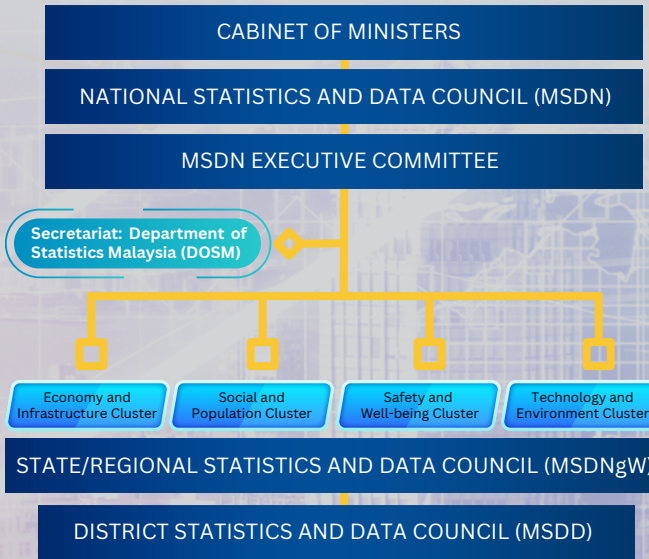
CABINET OF MINISTERS

NATIONAL STATISTICS AND DATA COUNCIL (MSDN)

MSDN EXECUTIVE COMMITTEE

Secretariat: Department of Statistics Malaysia (DOSM)

Economy and Infrastructure Cluster

Social and Population Cluster

Safety and Well-being Cluster

Technology and Environment Cluster

STATE/REGIONAL STATISTICS AND DATA COUNCIL (MSDNgW)

DISTRICT STATISTICS AND DATA COUNCIL (MSDD)